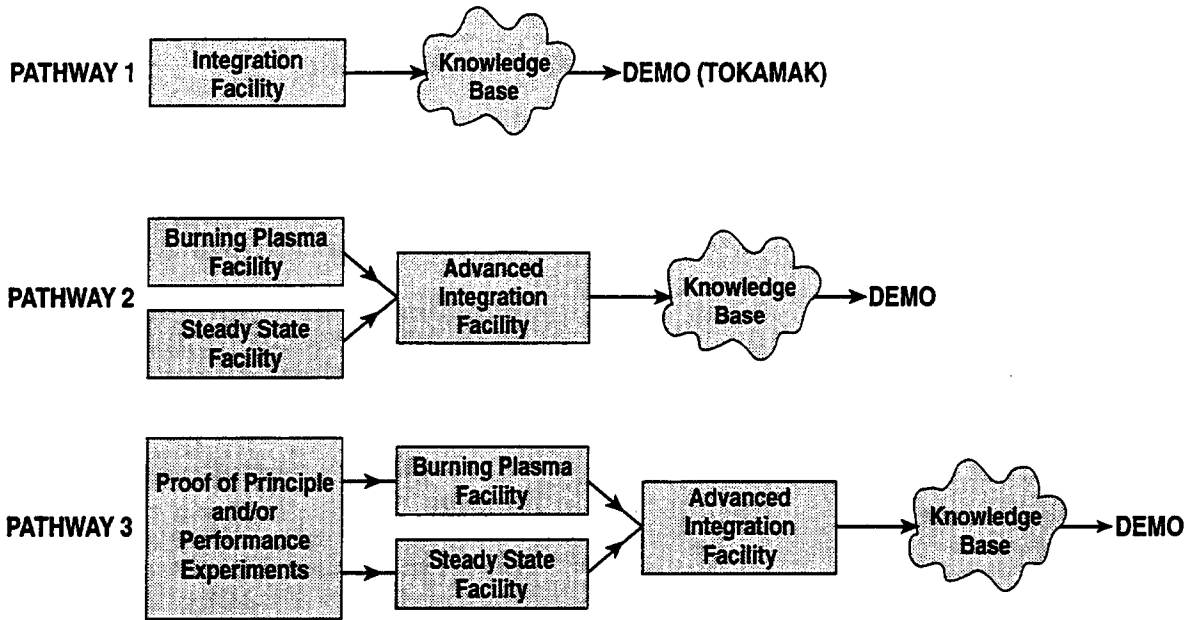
PATHWAY 1
Integration Facility
Knowledge Base
DEMO (TOKAMAK)

PATHWAY 2
Burning Plasma Facility
Steady State Facility
Advanced Integration Facility
Knowledge Base
DEMO

PATHWAY 3
Proof of Principle and/or Performance Experiments
Burning Plasma Facility
Steady State Facility
Advanced Integration Facility
Knowledge Base
DEMO